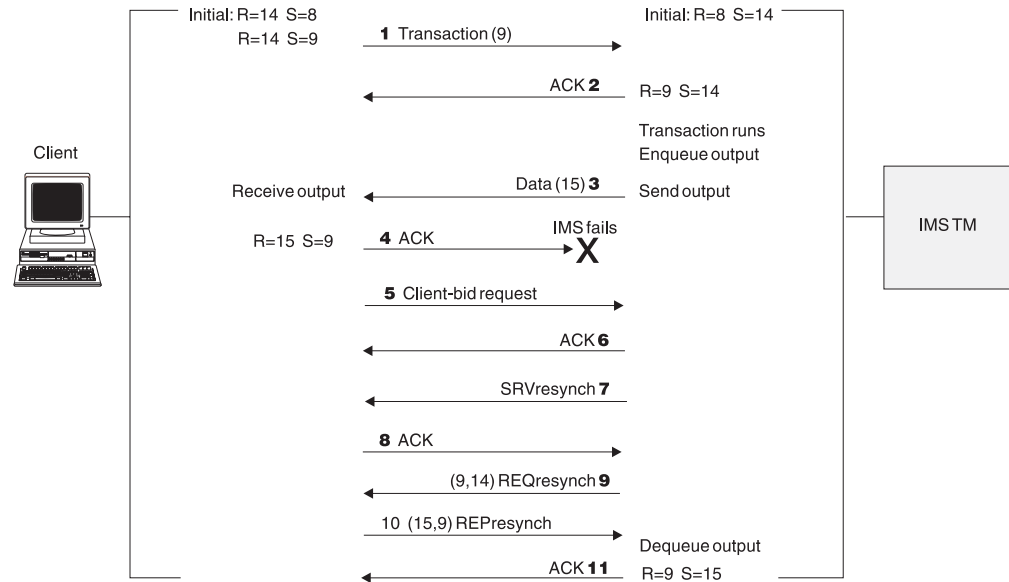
Initial: R=14 S=8
R=14 S=9
1 Transaction (9)
Initial: R=8 S=14
ACK 2
R=9 S=14
Transaction runs
Enqueue output
Client
Receive output
Data (15) 3
Send output
IMS TM
R=15 S=9
4 ACK
IMS fails
X
5 Client-bid request
ACK 6
SRVresynch 7
8 ACK
(9,14) REQresynch 9
10 (15,9) REPresynch
Dequeue output
ACK 11
R=9 S=15